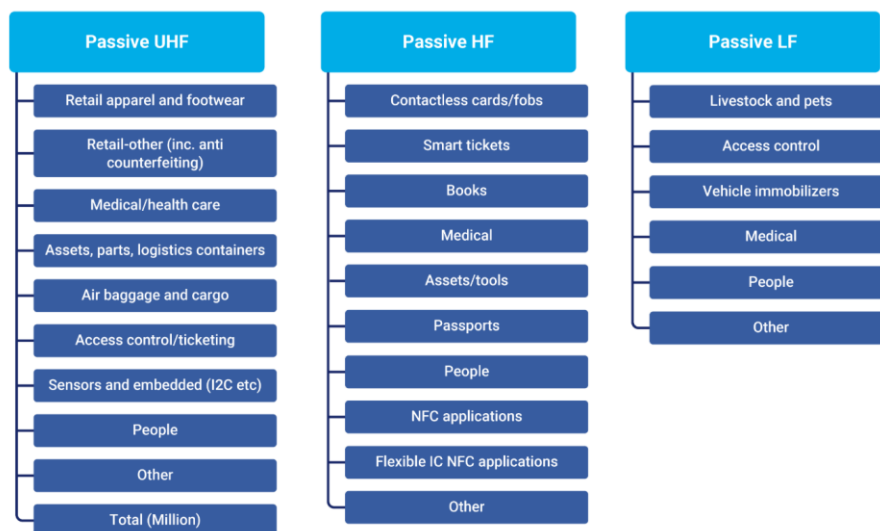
Passive UHF

Retail apparel and footwear

Retail-other (inc. anti counterfeiting)

Medical/health care

Assets, parts, logistics containers

Air baggage and cargo

Access control/ticketing

Sensors and embedded (I2C etc)

People

Other

Total (Million)

Passive HF

Contactless cards/fobs

Smart tickets

Books

Medical

Assets/tools

Passports

People

NFC applications

Flexible IC NFC applications

Other

Passive LF

Livestock and pets

Access control

Vehicle immobilizers

Medical

People

Other